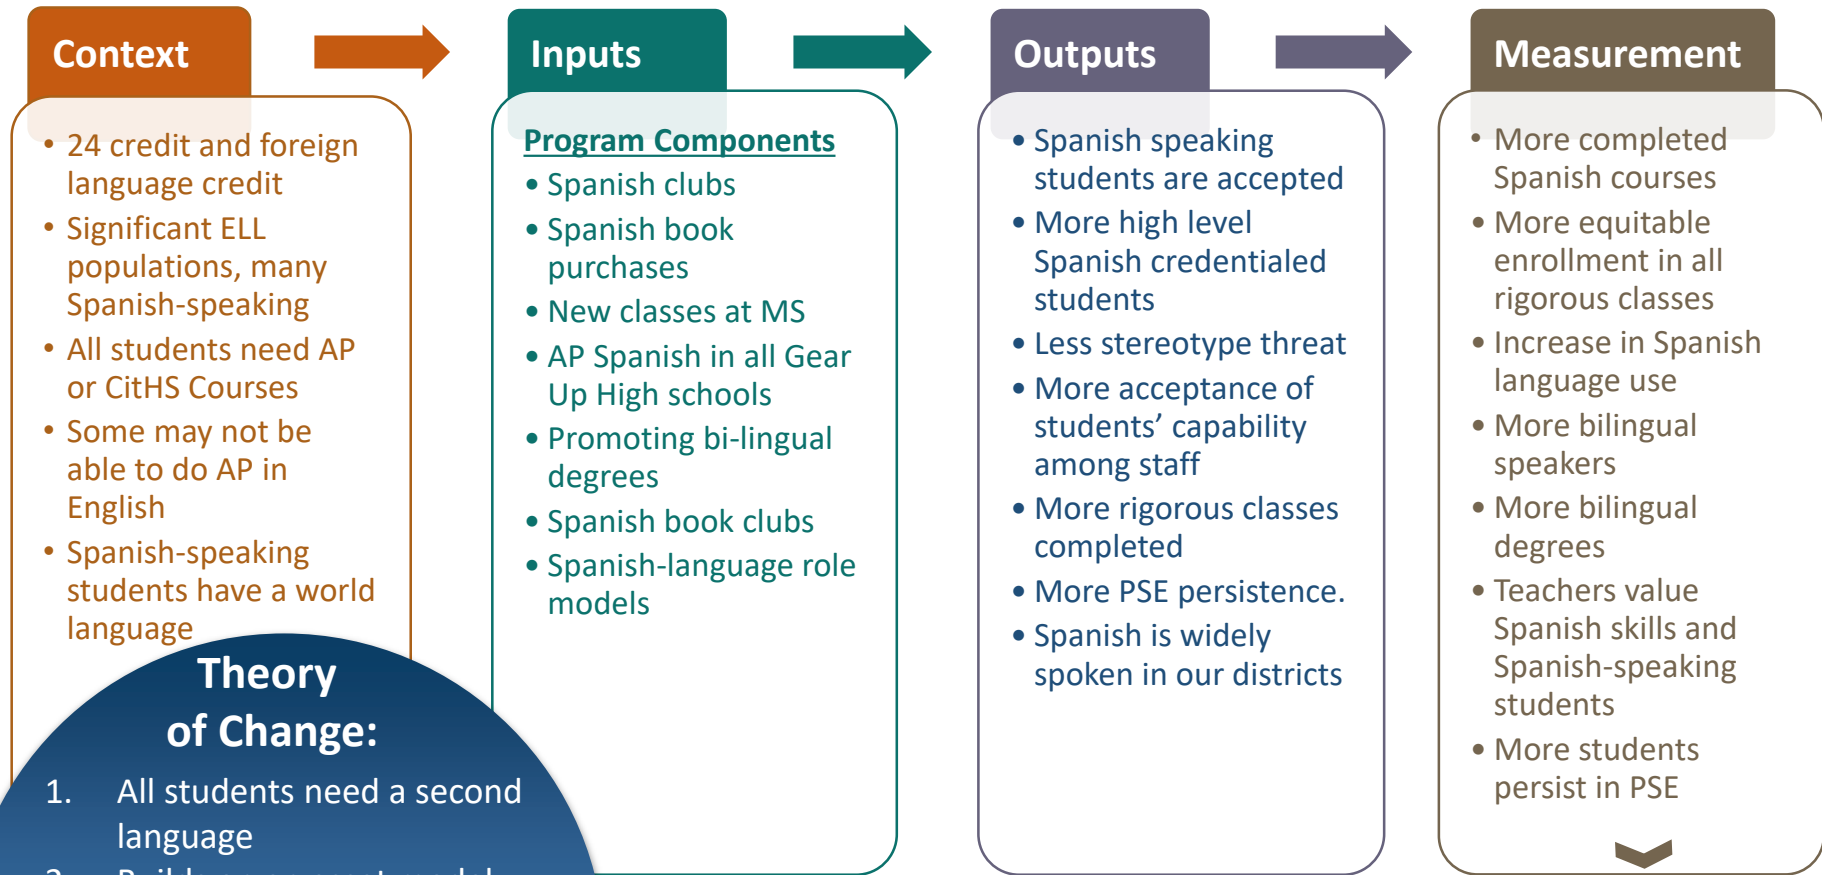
Context

• 24 credit and foreign language credit
• Significant ELL populations, many Spanish-speaking
• All students need AP or CitHS Courses
• Some may not be able to do AP in English
• Spanish-speaking students have a world language

Theory of Change:

1. All students need a second language
2. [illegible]

Inputs

Program Components
• Spanish clubs
• Spanish book purchases
• New classes at MS
• AP Spanish in all Gear Up High schools
• Promoting bi-lingual degrees
• Spanish book clubs
• Spanish-language role models

Outputs

• Spanish speaking students are accepted
• More high level Spanish credentialed students
• Less stereotype threat
• More acceptance of students' capability among staff
• More rigorous classes completed
• More PSE persistence.
• Spanish is widely spoken in our districts

Measurement

• More completed Spanish courses
• More equitable enrollment in all rigorous classes
• Increase in Spanish language use
• More bilingual speakers
• More bilingual degrees
• Teachers value Spanish skills and Spanish-speaking students
• More students persist in PSE